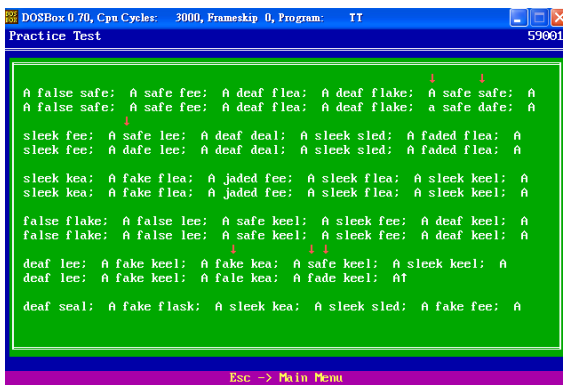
DOSBox 0.70, Cpu Cycles: 3000, Frameskip 0, Program: TT

Practice Test

59001

A false safe; A safe fee; A deaf flea; A deaf flake; A safe safe; A
A false safe; A safe fee; A deaf flea; A deaf flake; a safe dafe; A

sleek fee; A safe lee; A deaf deal; A sleek sled; A faded flea; A
sleek fee; A dafe lee; A deaf deal; A sleek sled; A faded flea; A

sleek kea; A fake flea; A jaded fee; A sleek flea; A sleek keel; A
sleek kea; A fake flea; A jaded fee; A sleek flea; A sleek keel; A

false flake; A false lee; A safe keel; A sleek fee; A deaf keel; A
false flake; A false lee; A safe keel; A sleek fee; A deaf keel; A

deaf lee; A fake keel; A fake kea; A safe keel; A sleek keel; A
deaf lee; A fake keel; A fale kea; A fade keel; A†

deaf seal; A fake flask; A sleek kea; A sleek sled; A fake fee; A

Esc -> Main Menu